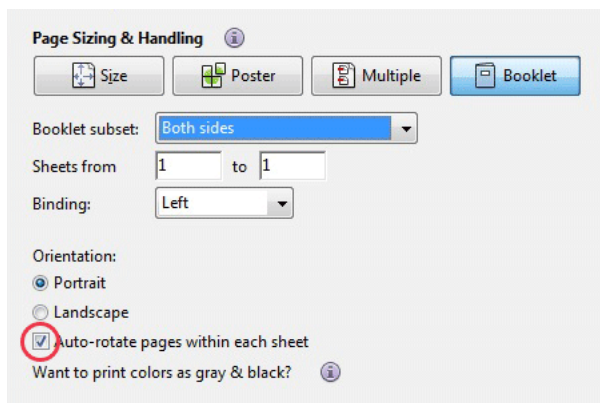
Page Sizing & Handling

Size | Poster | Multiple | Booklet

Booklet subset: Both sides

Sheets from 1 to 1

Binding: Left

Orientation:

Portrait

Landscape

Auto-rotate pages within each sheet

Want to print colors as gray & black?